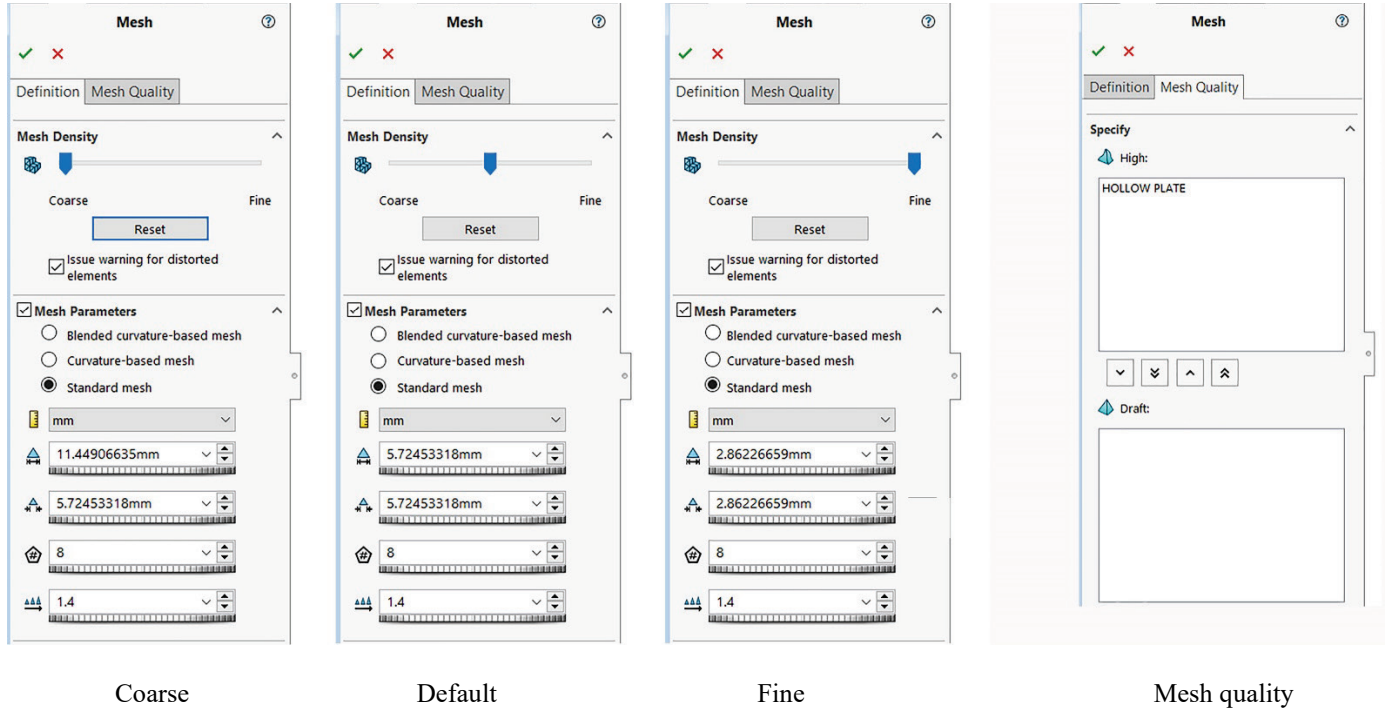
Mesh
Definition | Mesh Quality
Mesh Density
Coarse Fine
Reset
Issue warning for distorted elements
Mesh Parameters
Blended curvature-based mesh
Curvature-based mesh
Standard mesh
mm
11.44906635mm
5.72453318mm
8
1.4

Mesh
Definition | Mesh Quality
Mesh Density
Coarse Fine
Reset
Issue warning for distorted elements
Mesh Parameters
Blended curvature-based mesh
Curvature-based mesh
Standard mesh
mm
5.72453318mm
5.72453318mm
8
1.4

Mesh
Definition | Mesh Quality
Mesh Density
Coarse Fine
Reset
Issue warning for distorted elements
Mesh Parameters
Blended curvature-based mesh
Curvature-based mesh
Standard mesh
mm
2.86226659mm
2.86226659mm
8
1.4

Mesh
Definition | Mesh Quality
Specify
High:
HOLLOW PLATE
Draft:

Coarse

Default

Fine

Mesh quality